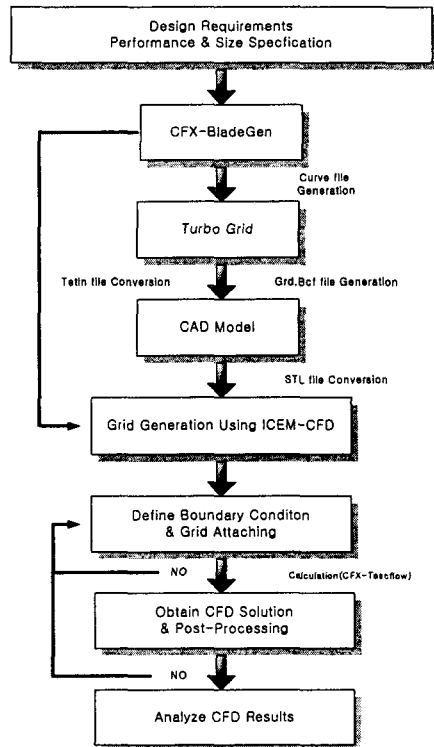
Design Requirements
Performance & Size Specfication

CFX-BladeGen

Curve file Generation

Turbo Grid

Tetin file Conversion

Grd.Bcf file Generation

CAD Model

STL file Conversion

Grid Generation Using ICEM-CFD

Define Boundary Conditon
& Grid Attaching

NO

Calculation(CFX-Tascflow)

Obtain CFD Solution
& Post-Processing

NO

Analyze CFD Results